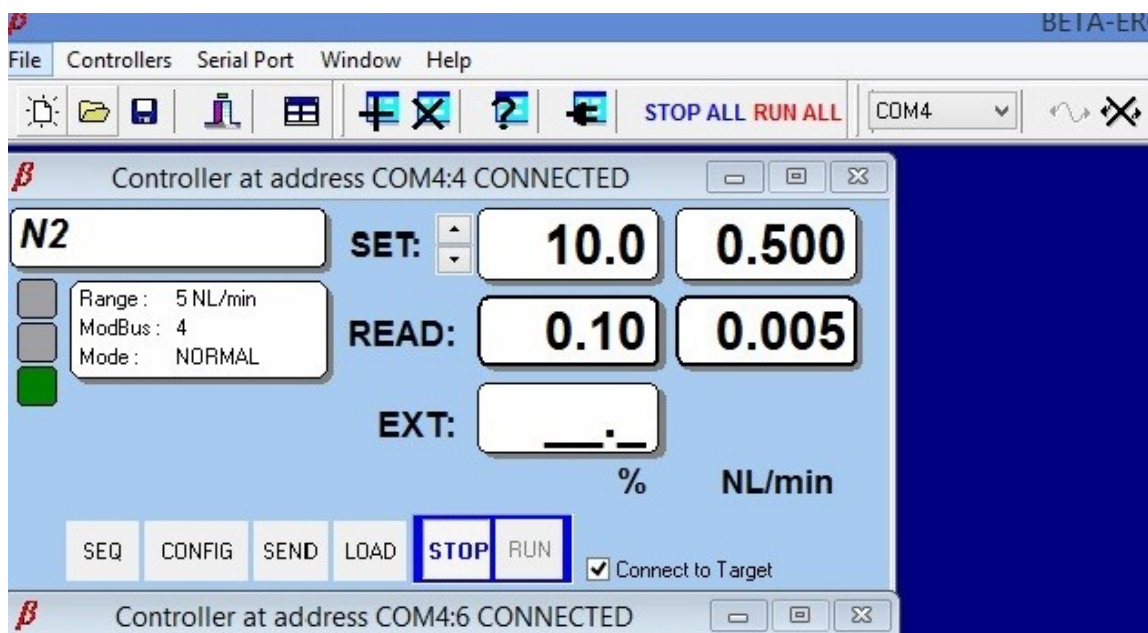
β BETA-ER

File Controllers Serial Port Window Help

STOP ALL RUN ALL COM4

β Controller at address COM4:4 CONNECTED

N2

SET: 10.0 0.500

Range : 5 NL/min
ModBus : 4
Mode : NORMAL

READ: 0.10 0.005

EXT: __.\_

% NL/min

SEQ CONFIG SEND LOAD STOP RUN

Connect to Target

β Controller at address COM4:6 CONNECTED